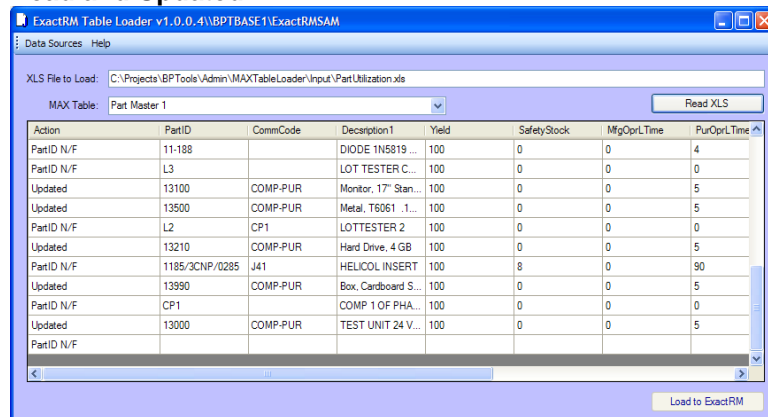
ExactRM Table Loader v1.0.0.4\\BPTBASE1\ExactRMSAM

Data Sources Help

XLS File to Load: C:\Projects\BPTools\Admin\MAXTableLoader\Input\PartUtilization.xls

MAX Table: Part Master 1

Read XLS

| Action | PartID | CommCode | Decsription1 | Yield | SafetyStock | MfgOprLTime | PurOprLTime |
|---|---|---|---|---|---|---|---|
| PartID N/F | 11-188 | | DIODE 1N5819 ... | 100 | 0 | 0 | 4 |
| PartID N/F | L3 | | LOT TESTER C... | 100 | 0 | 0 | 0 |
| Updated | 13100 | COMP-PUR | Monitor, 17" Stan... | 100 | 0 | 0 | 5 |
| Updated | 13500 | COMP-PUR | Metal, T6061 .1... | 100 | 0 | 0 | 5 |
| PartID N/F | L2 | CP1 | LOTTESTER 2 | 100 | 0 | 0 | 0 |
| Updated | 13210 | COMP-PUR | Hard Drive, 4 GB | 100 | 0 | 0 | 5 |
| PartID N/F | 1185/3CNP/0285 | J41 | HELICOL INSERT | 100 | 8 | 0 | 90 |
| Updated | 13990 | COMP-PUR | Box, Cardboard S... | 100 | 0 | 0 | 5 |
| PartID N/F | CP1 | | COMP 1 OF PHA... | 100 | 0 | 0 | 0 |
| Updated | 13000 | COMP-PUR | TEST UNIT 24 V... | 100 | 0 | 0 | 5 |
| PartID N/F | | | | | | | |

Load to ExactRM